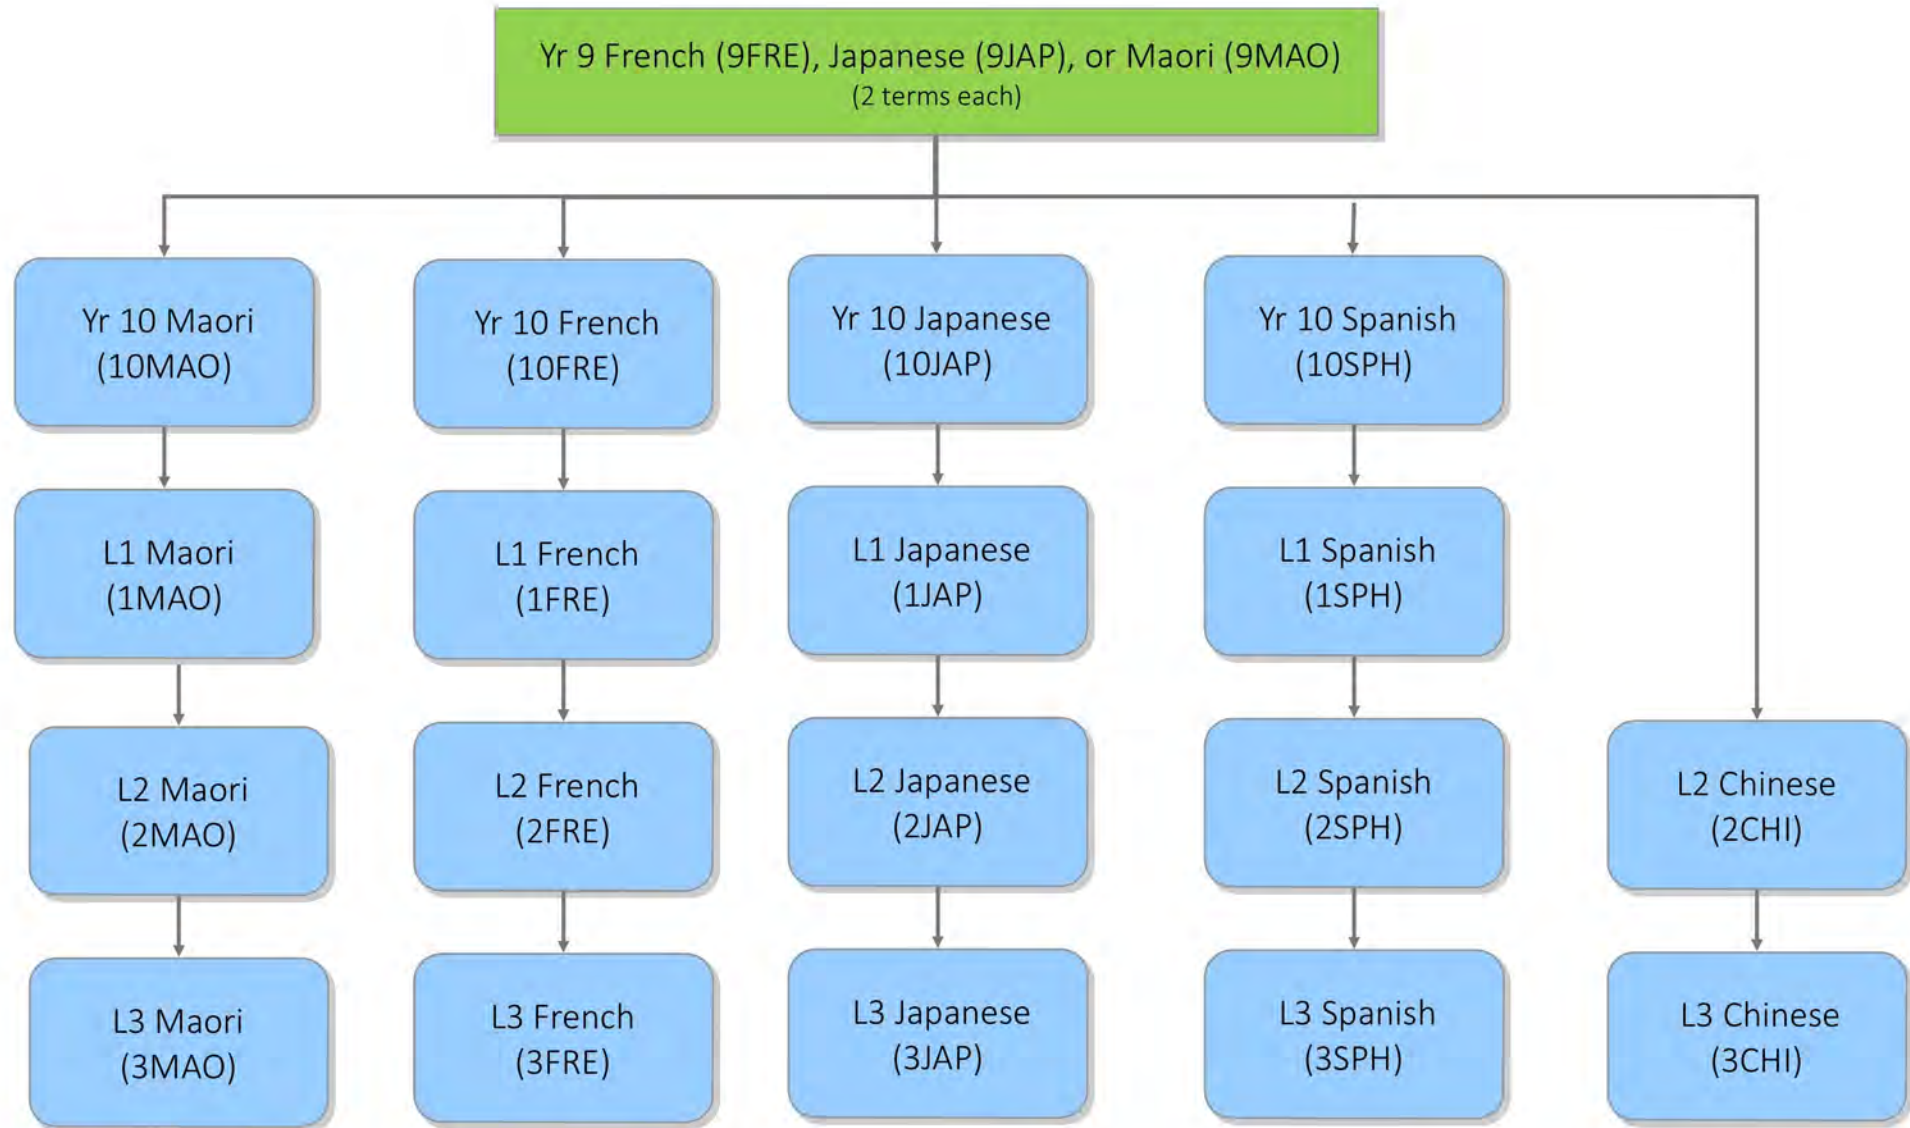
Yr 9 French (9FRE), Japanese (9JAP), or Maori (9MAO)
(2 terms each)

Yr 10 Maori
(10MAO)

L1 Maori
(1MAO)

L2 Maori
(2MAO)

L3 Maori
(3MAO)

Yr 10 French
(10FRE)

L1 French
(1FRE)

L2 French
(2FRE)

L3 French
(3FRE)

Yr 10 Japanese
(10JAP)

L1 Japanese
(1JAP)

L2 Japanese
(2JAP)

L3 Japanese
(3JAP)

Yr 10 Spanish
(10SPH)

L1 Spanish
(1SPH)

L2 Spanish
(2SPH)

L3 Spanish
(3SPH)

L2 Chinese
(2CHI)

L3 Chinese
(3CHI)